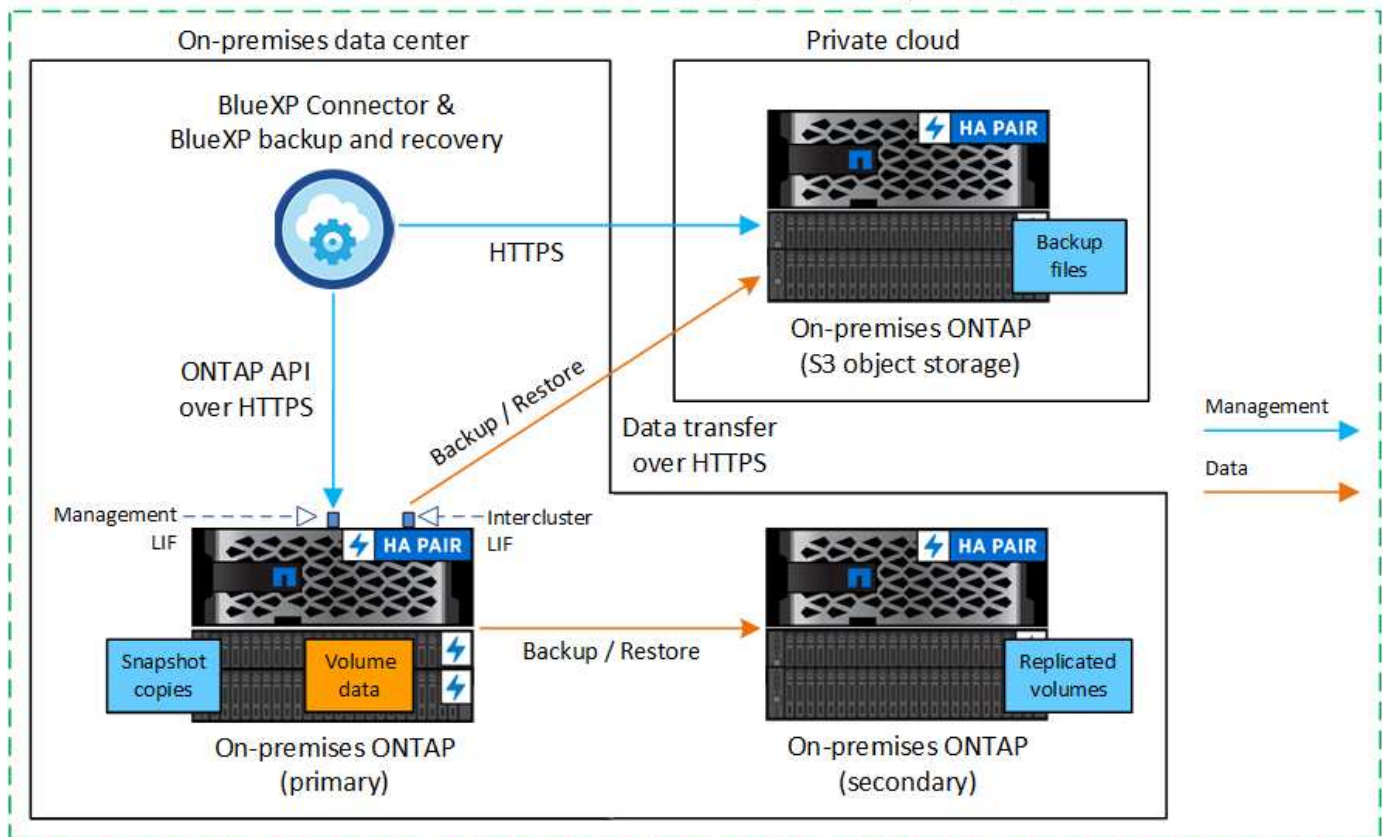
On-premises data center

BlueXP Connector & BlueXP backup and recovery

HTTPS

ONTAP API over HTTPS

Backup / Restore

Private cloud

HA PAIR

Backup files

On-premises ONTAP (S3 object storage)

Data transfer over HTTPS

Management

Data

Management LIF

Intercluster LIF

HA PAIR

Snapshot copies

Volume data

On-premises ONTAP (primary)

Backup / Restore

HA PAIR

Replicated volumes

On-premises ONTAP (secondary)